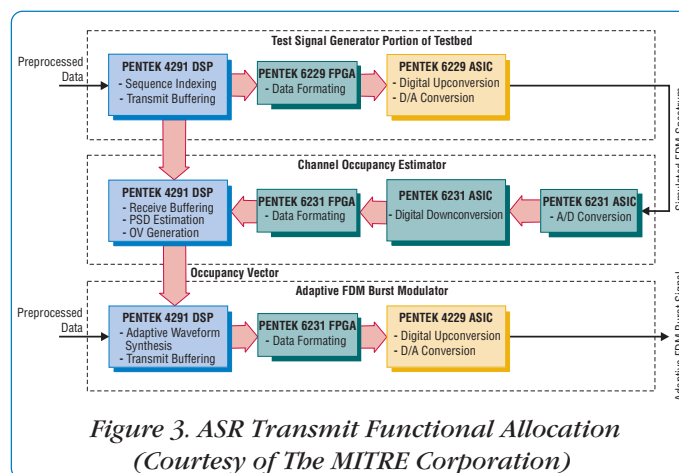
Test Signal Generator Portion of Testbed

Preprocessed Data

PENTEK 4291 DSP
- Sequence Indexing
- Transmit Buffering

PENTEK 6229 FPGA
- Data Formating

PENTEK 6229 ASIC
- Digital Upconversion
- D/A Conversion

Simulated FDM Spectrum

Channel Occupancy Estimator

PENTEK 4291 DSP
- Receive Buffering
- PSD Estimation
- OV Generation

PENTEK 6231 FPGA
- Data Formating

PENTEK 6231 ASIC
- Digital Downconversion

PENTEK 6231 ASIC
- A/D Conversion

Occupancy Vector

Adaptive FDM Burst Modulator

Preprocessed Data

PENTEK 4291 DSP
- Adaptive Waveform Synthesis
- Transmit Buffering

PENTEK 6231 FPGA
- Data Formating

PENTEK 4229 ASIC
- Digital Upconversion
- D/A Conversion

Adaptive FDM Burst Signal

Figure 3. ASR Transmit Functional Allocation (Courtesy of The MITRE Corporation)